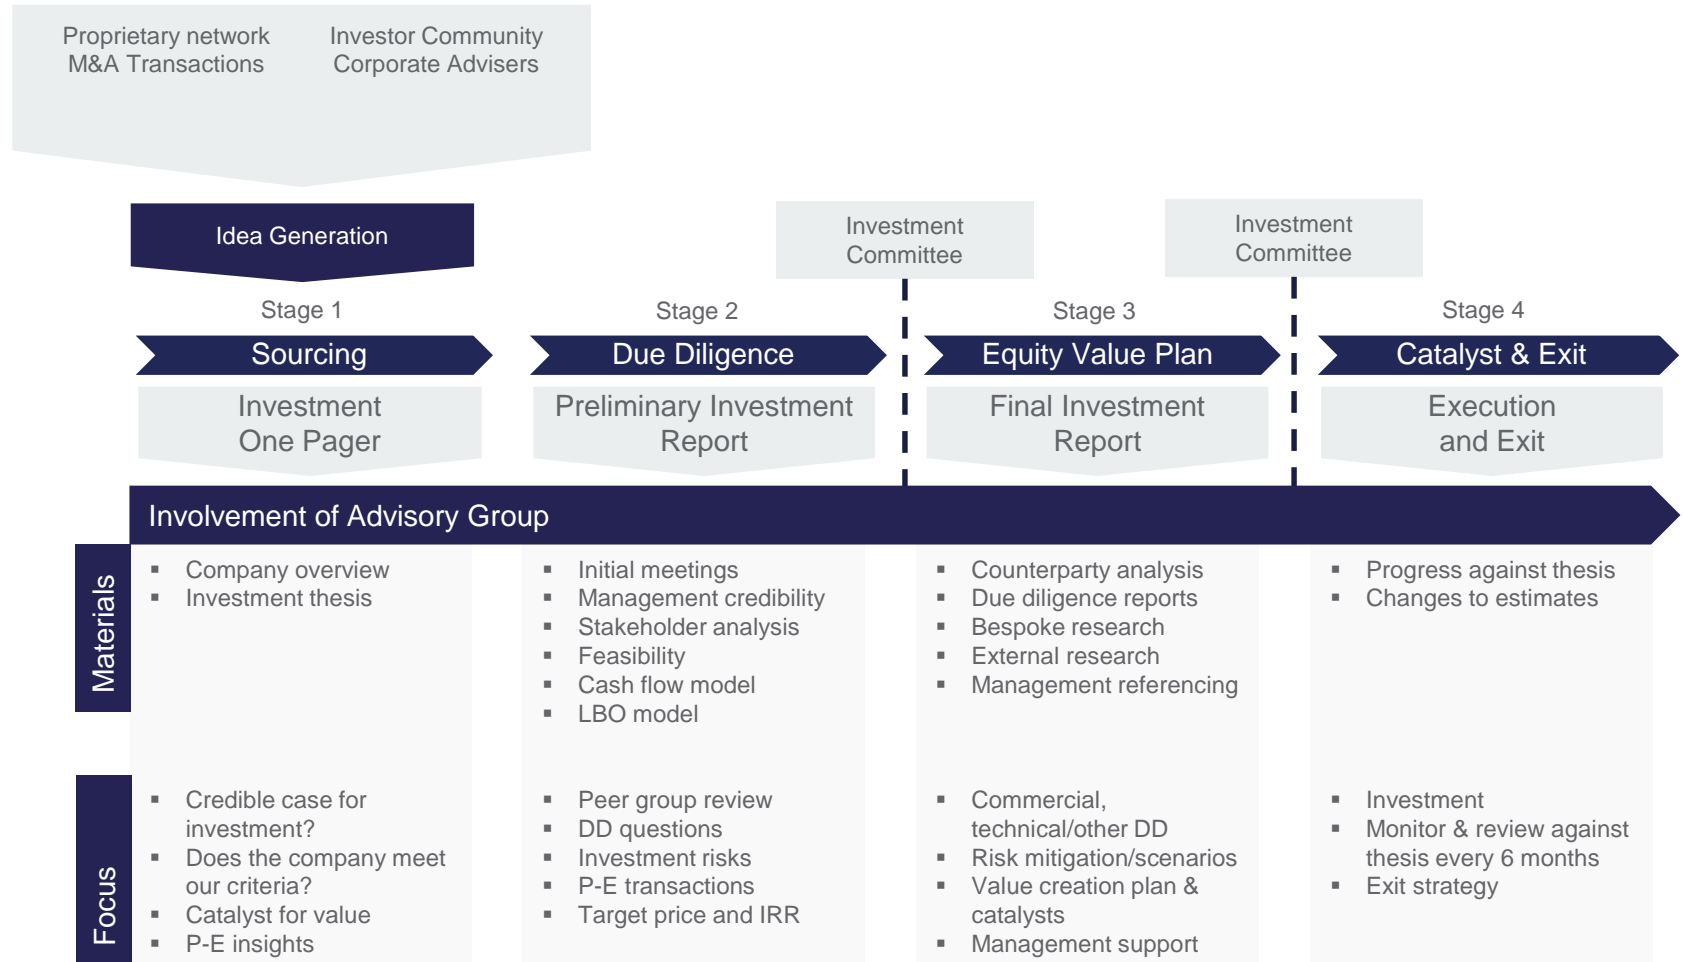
Proprietary network
M&A Transactions

Investor Community
Corporate Advisers

Idea Generation

Investment Committee

Investment Committee

Stage 1
Sourcing
Investment One Pager

Stage 2
Due Diligence
Preliminary Investment Report

Stage 3
Equity Value Plan
Final Investment Report

Stage 4
Catalyst & Exit
Execution and Exit

Involvement of Advisory Group

Materials

- Company overview
- Investment thesis

- Initial meetings
- Management credibility
- Stakeholder analysis
- Feasibility
- Cash flow model
- LBO model

- Counterparty analysis
- Due diligence reports
- Bespoke research
- External research
- Management referencing

- Progress against thesis
- Changes to estimates

Focus

- Credible case for investment?
- Does the company meet our criteria?
- Catalyst for value
- P-E insights

- Peer group review
- DD questions
- Investment risks
- P-E transactions
- Target price and IRR

- Commercial, technical/other DD
- Risk mitigation/scenarios
- Value creation plan & catalysts
- Management support

- Investment
- Monitor & review against thesis every 6 months
- Exit strategy